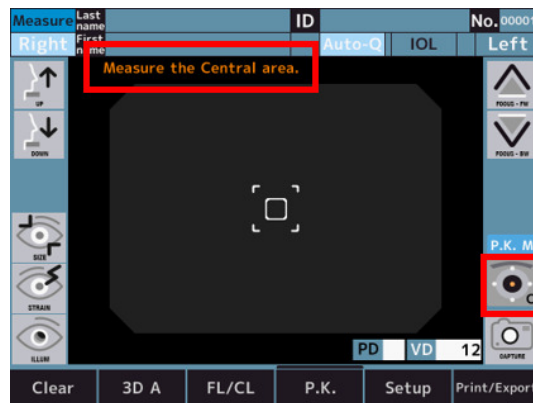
Measure Last name First name ID No. 00001

Right Auto-Q IOL Left

Measure the Central area.

UP

DOWN

SIZE

STRAIN

ILLUM

FOCUS - FW

FOCUS - BW

P.K. M

C

CAPTURE

PD VD 12

Clear 3D A FL/CL P.K. Setup Print/Export